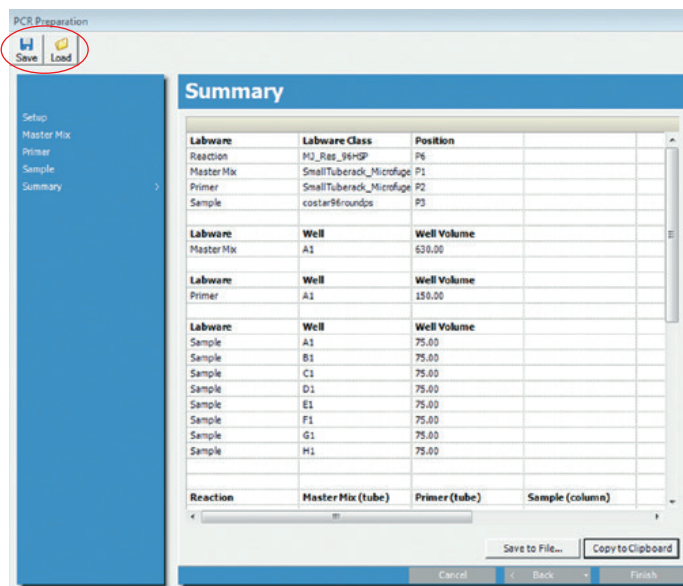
PCR Preparation

Save Load

Setup
Master Mix
Primer
Sample
Summary

Summary

| Labware | Labware Class | Position |
|---|---|---|
| Reaction | MJ_Res_96HSP | P6 |
| Master Mix | SmallTuberack_Microfuge | P1 |
| Primer | SmallTuberack_Microfuge | P2 |
| Sample | costar96roundps | P3 |

| Labware | Well | Well Volume |
|---|---|---|
| Master Mix | A1 | 630.00 |

| Labware | Well | Well Volume |
|---|---|---|
| Primer | A1 | 150.00 |

| Labware | Well | Well Volume |
|---|---|---|
| Sample | A1 | 75.00 |
| Sample | B1 | 75.00 |
| Sample | C1 | 75.00 |
| Sample | D1 | 75.00 |
| Sample | E1 | 75.00 |
| Sample | F1 | 75.00 |
| Sample | G1 | 75.00 |
| Sample | H1 | 75.00 |

| Reaction | Master Mix (tube) | Primer (tube) | Sample (column) |
|---|---|---|---|

Save to File... Copy to Clipboard

Cancel < Back Finish